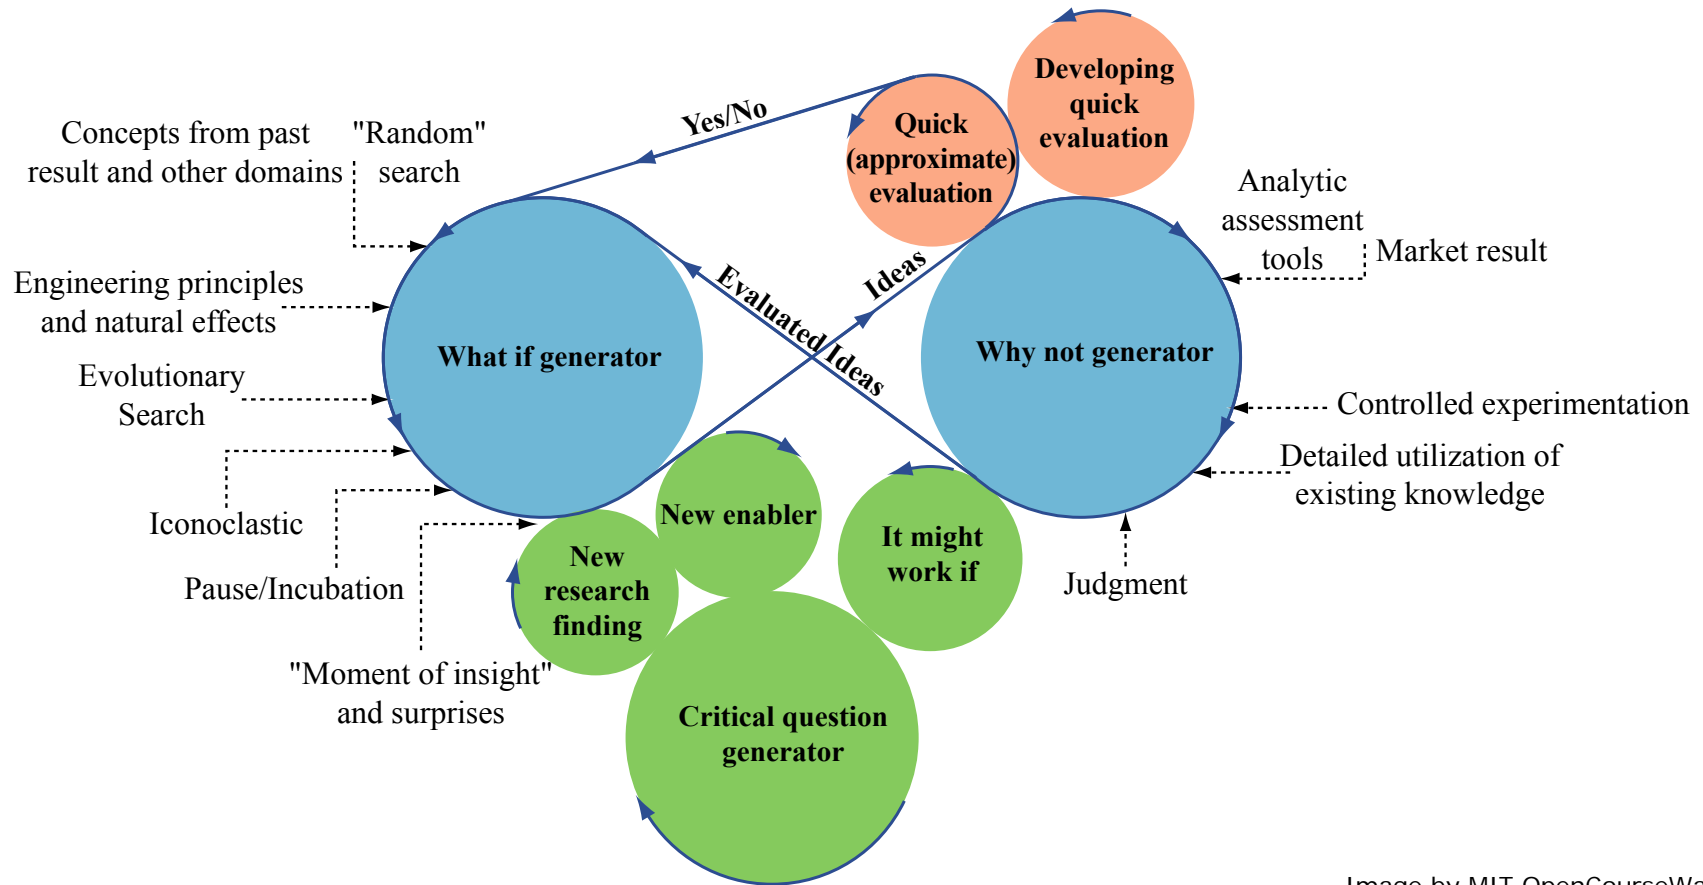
Developing quick evaluation

Quick (approximate) evaluation

Yes/No

Concepts from past result and other domains

"Random" search

Analytic assessment tools

Market result

Engineering principles and natural effects

Ideas

Evaluated Ideas

What if generator

Why not generator

Evolutionary Search

Controlled experimentation

Detailed utilization of existing knowledge

New enabler

It might work if

Iconoclastic

New research finding

Judgment

Pause/Incubation

"Moment of insight" and surprises

Critical question generator

Image by MIT OpenCourseWa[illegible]